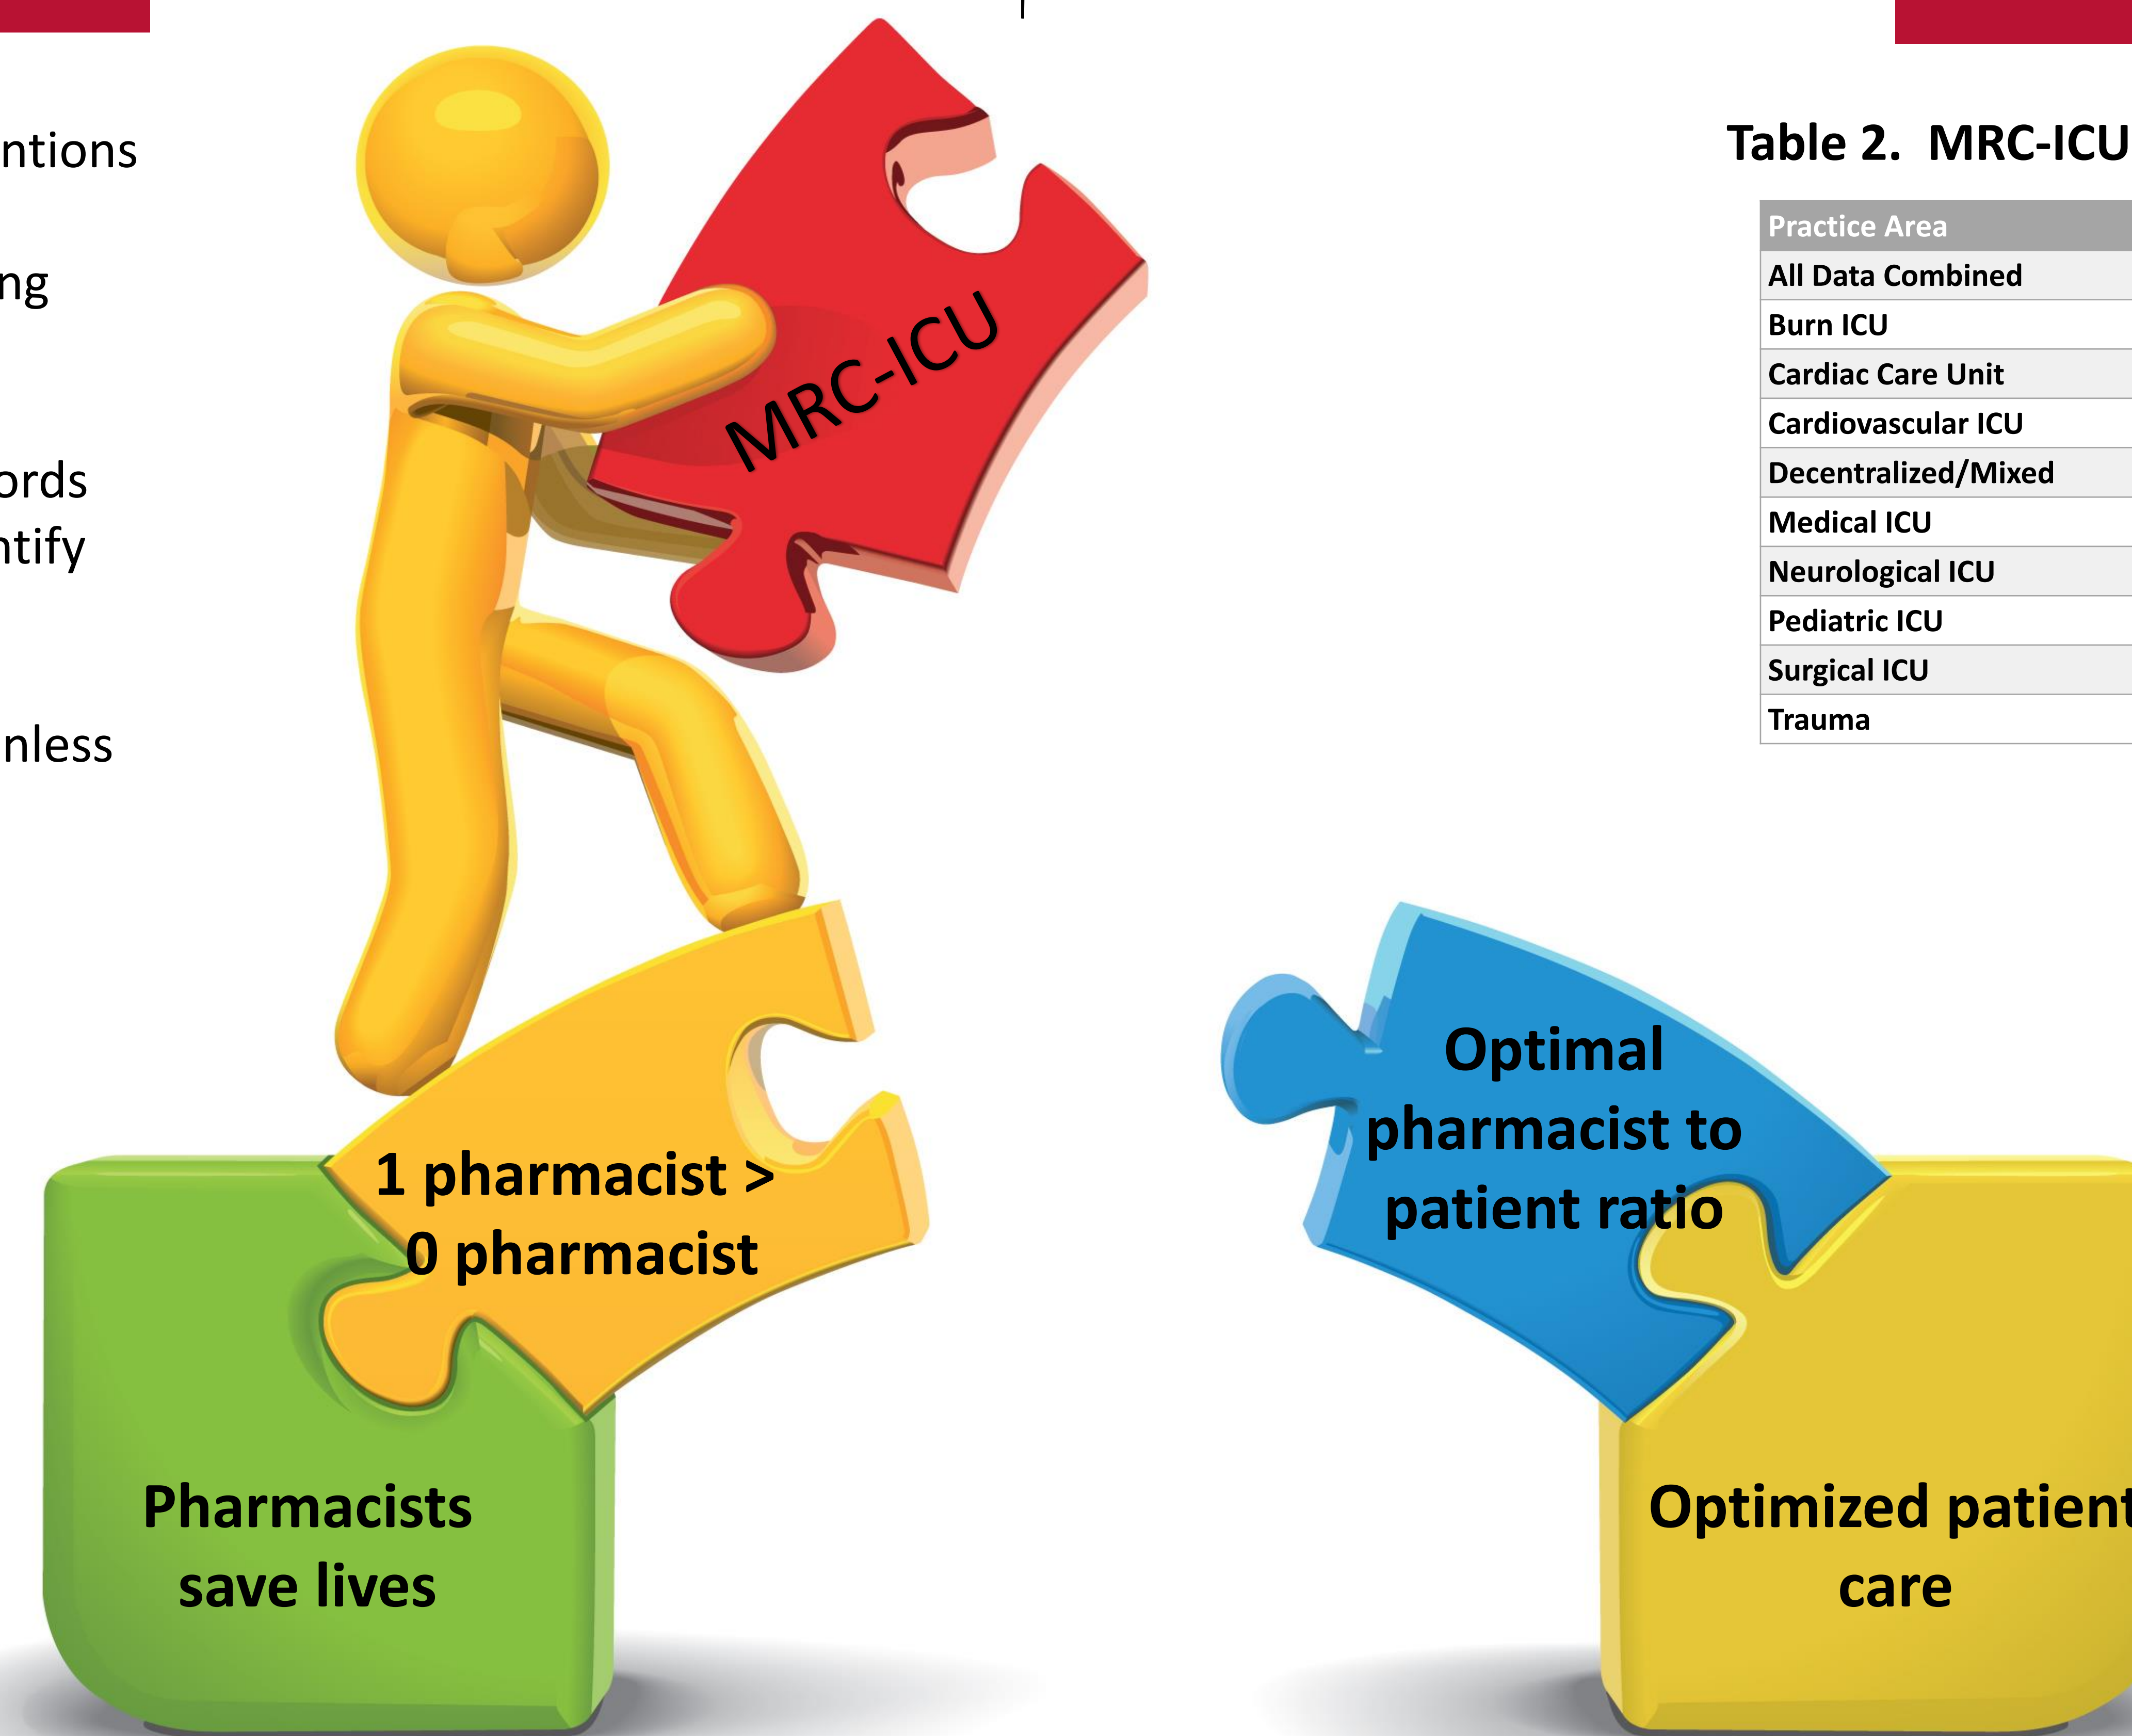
ntions

ng

ords
ntify

nless

MRC-ICU

1 pharmacist >
0 pharmacist

Pharmacists
save lives

Optimal
pharmacist to
patient ratio

Optimized patient
care

Table 2. MRC-ICU

| Practice Area |
|---|
| All Data Combined |
| Burn ICU |
| Cardiac Care Unit |
| Cardiovascular ICU |
| Decentralized/Mixed |
| Medical ICU |
| Neurological ICU |
| Pediatric ICU |
| Surgical ICU |
| Trauma |